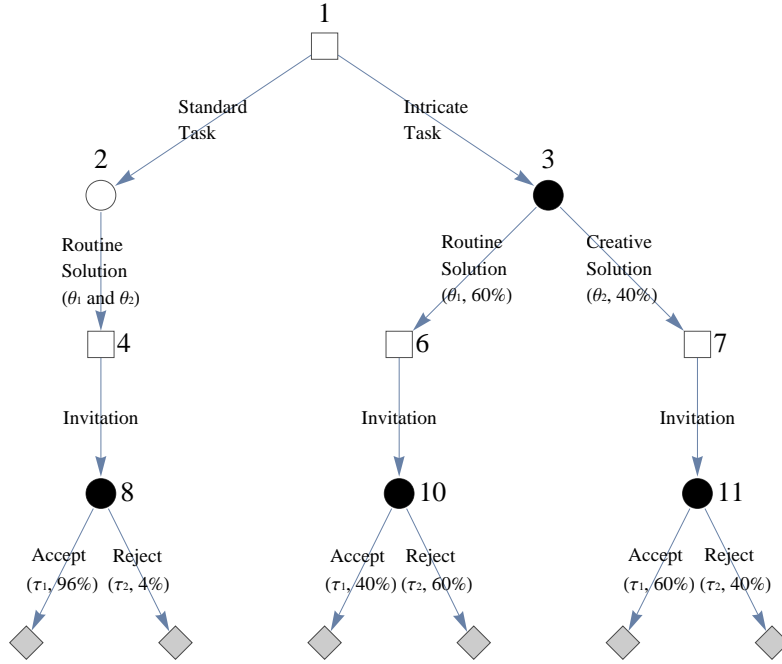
1

Standard Task

Intricate Task

2

3

Routine Solution ($\theta_1$ and $\theta_2$)

Routine Solution ($\theta_1$, 60%)

Creative Solution ($\theta_2$, 40%)

4

6

7

Invitation

Invitation

Invitation

8

10

11

Accept ($\tau_1$, 96%)

Reject ($\tau_2$, 4%)

Accept ($\tau_1$, 40%)

Reject ($\tau_2$, 60%)

Accept ($\tau_1$, 60%)

Reject ($\tau_2$, 40%)